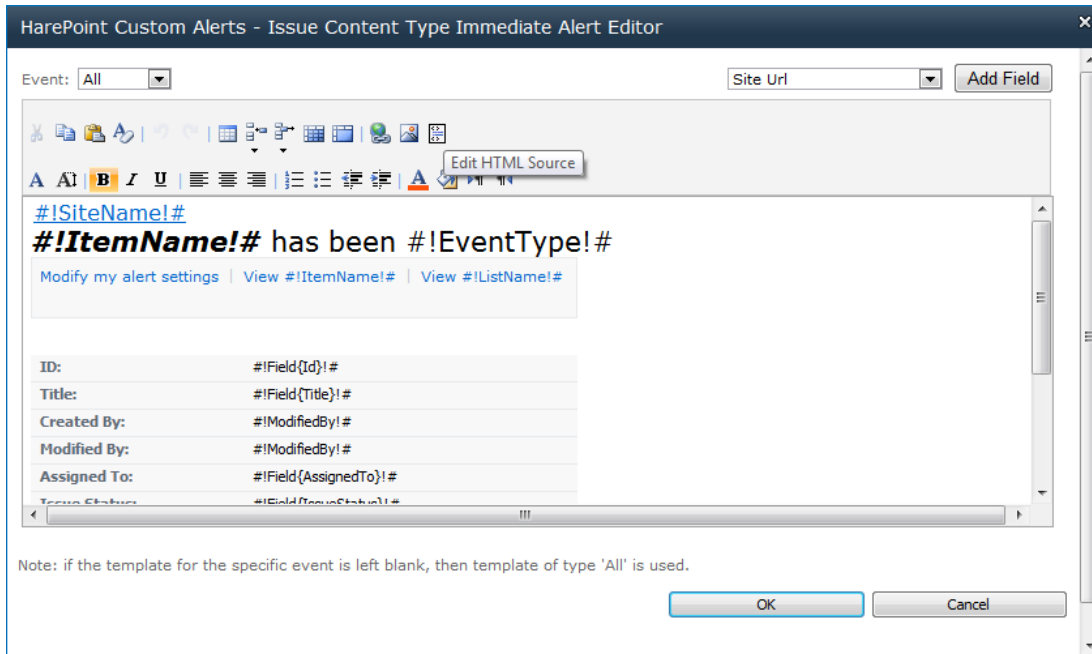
HarePoint Custom Alerts - Issue Content Type Immediate Alert Editor

Event: All

Site Url

Add Field

Edit HTML Source

#!SiteName!#

#!ItemName!# has been #!EventType!#

Modify my alert settings | View #!ItemName!# | View #!ListName!#

| | |
|---|---|
| ID: | #!Field{Id}!# |
| Title: | #!Field{Title}!# |
| Created By: | #!ModifiedBy!# |
| Modified By: | #!ModifiedBy!# |
| Assigned To: | #!Field{AssignedTo}!# |
| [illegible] | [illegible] |

Note: if the template for the specific event is left blank, then template of type 'All' is used.

OK

Cancel